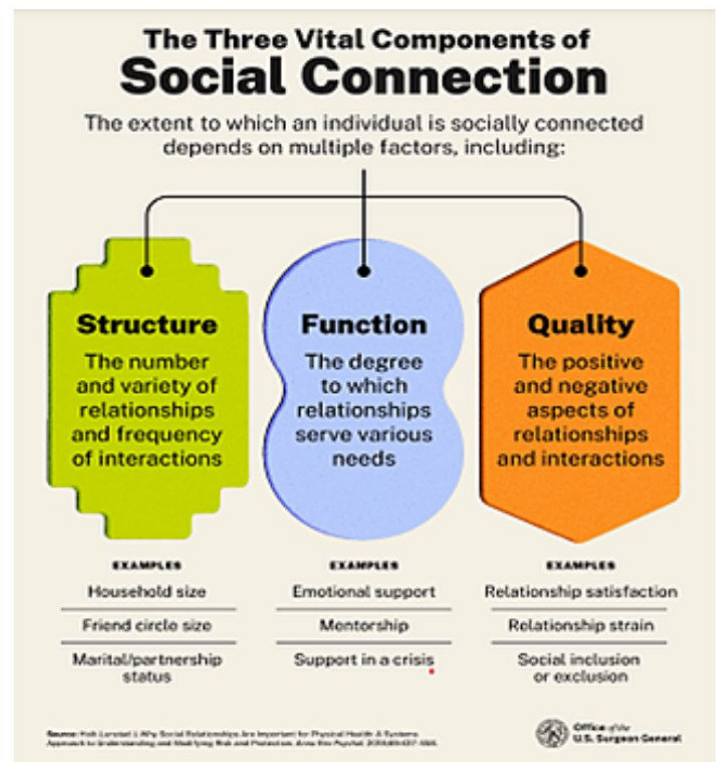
The Three Vital Components of
Social Connection

The extent to which an individual is socially connected depends on multiple factors, including:

Structure
The number and variety of relationships and frequency of interactions

Function
The degree to which relationships serve various needs

Quality
The positive and negative aspects of relationships and interactions

EXAMPLES
Household size
Friend circle size
Marital/partnership status

EXAMPLES
Emotional support
Mentorship
Support in a crisis

EXAMPLES
Relationship satisfaction
Relationship strain
Social inclusion or exclusion

Source: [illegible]

Office of the U.S. Surgeon General